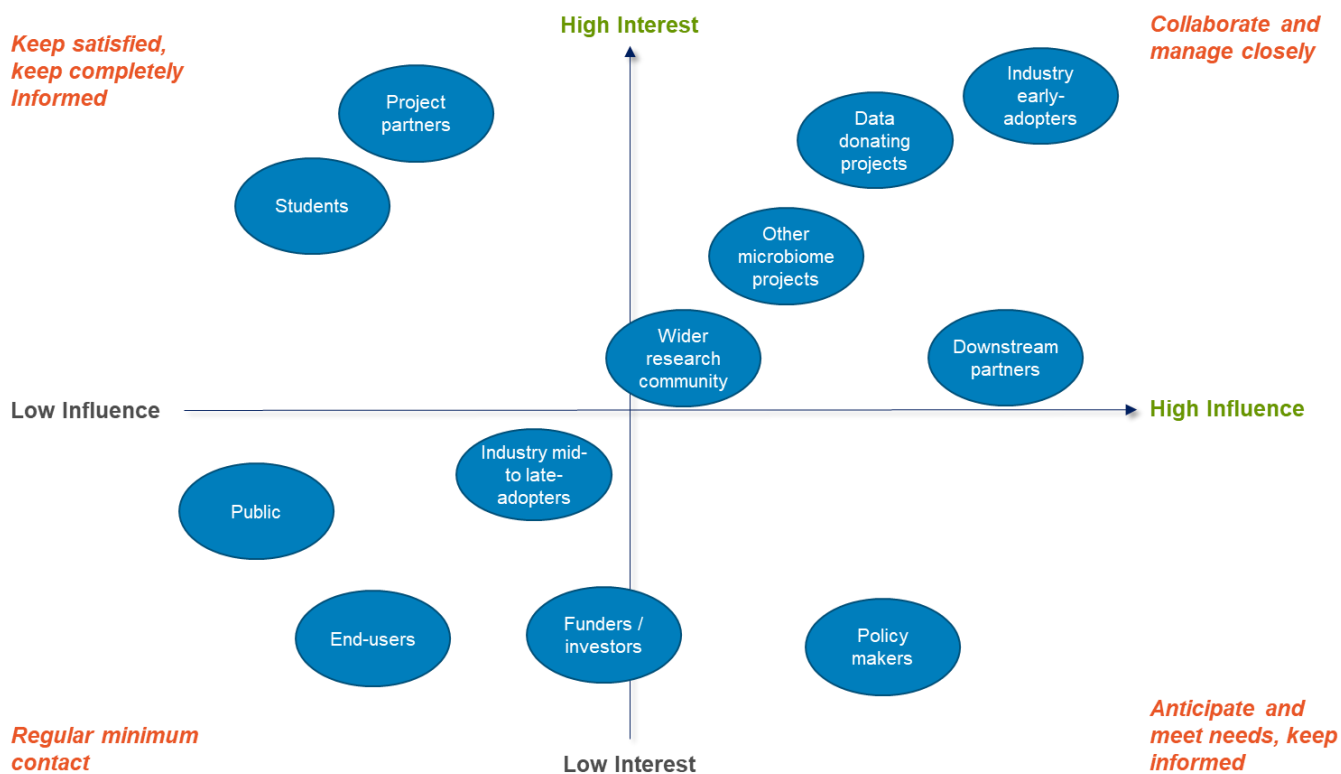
Keep satisfied, keep completely Informed

High Interest

Collaborate and manage closely

Project partners

Industry early-adopters

Data donating projects

Students

Other microbiome projects

Wider research community

Downstream partners

Low Influence

High Influence

Industry mid-to late-adopters

Public

End-users

Funders / investors

Policy makers

Regular minimum contact

Low Interest

Anticipate and meet needs, keep informed